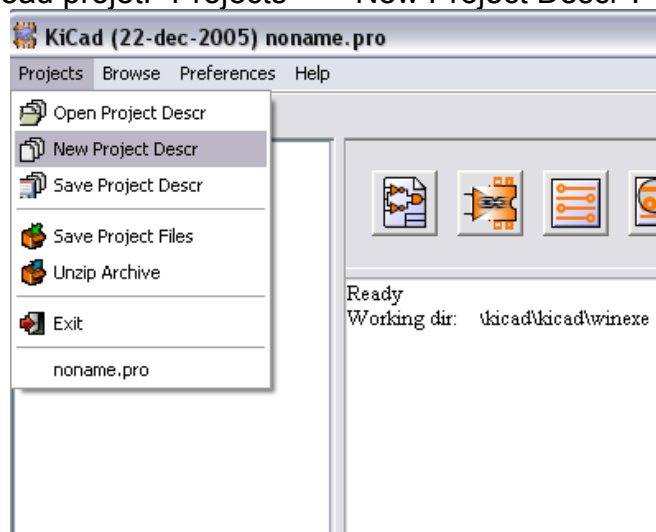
cad projet. Projects -> New Project Descr.

KiCad (22-dec-2005) noname.pro

Projects Browse Preferences Help

Open Project Descr
New Project Descr
Save Project Descr
Save Project Files
Unzip Archive
Exit
noname.pro

Ready
Working dir: \kicad\kicad\winexe